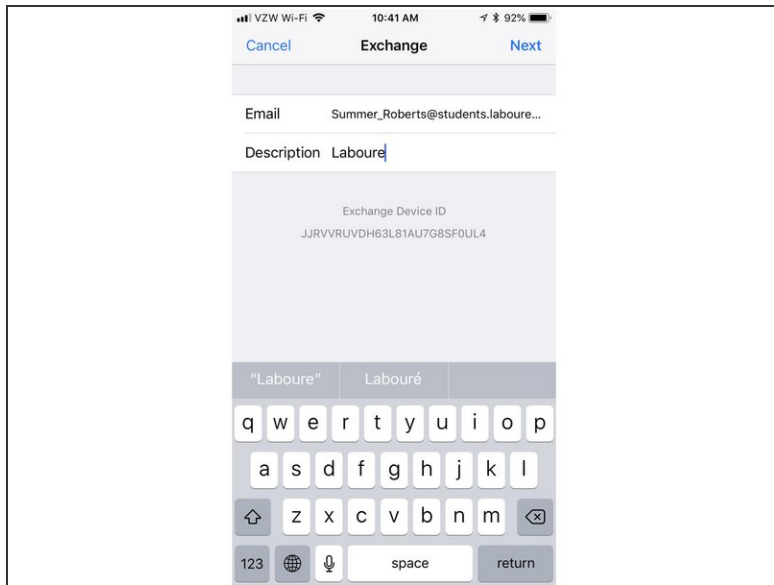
VZW Wi-Fi 10:41 AM 92%

Cancel Exchange Next

Email Summer_Roberts@students.laboure...

Description Laboure

Exchange Device ID
JJRVVRUVDH63L81AU7G8SF0UL4

"Laboure" Labouré

q w e r t y u i o p
a s d f g h j k l
z x c v b n m
123 space return